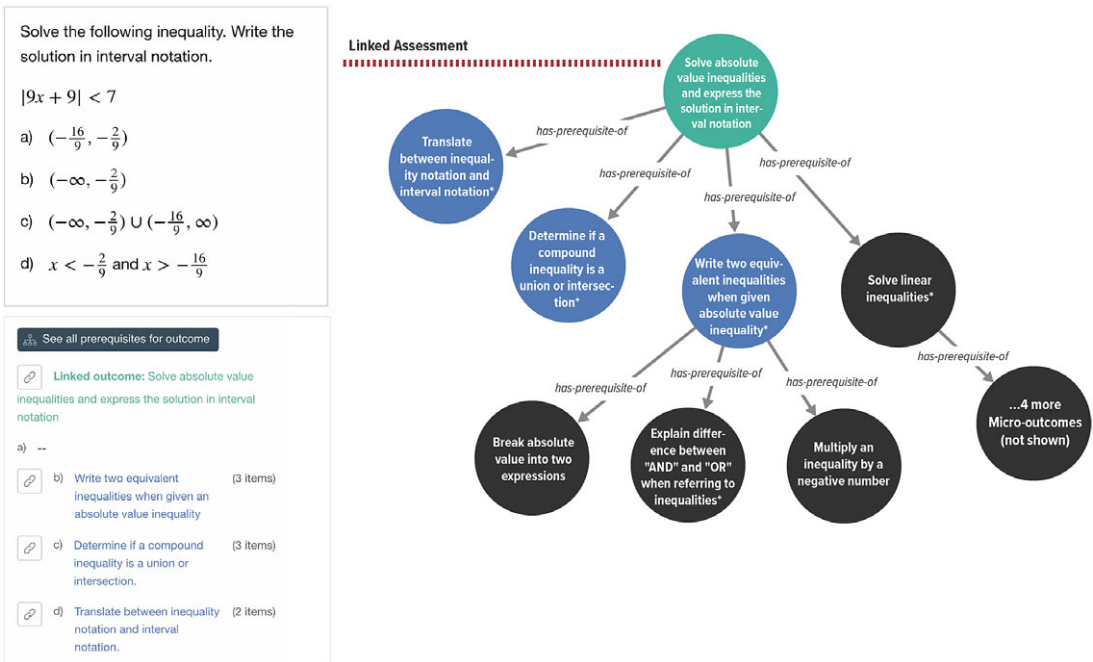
Solve the following inequality. Write the solution in interval notation.

$|9x + 9| < 7$

a) $(-\frac{16}{9}, -\frac{2}{9})$

b) $(-\infty, -\frac{2}{9})$

c) $(-\infty, -\frac{2}{9}) \cup (-\frac{16}{9}, \infty)$

d) $x < -\frac{2}{9}$ and $x > -\frac{16}{9}$

See all prerequisites for outcome

Linked outcome: Solve absolute value inequalities and express the solution in interval notation

a) --

b) Write two equivalent inequalities when given an absolute value inequality (3 items)

c) Determine if a compound inequality is a union or intersection. (3 items)

d) Translate between inequality notation and interval notation. (2 items)

Linked Assessment

Solve absolute value inequalities and express the solution in interval notation

has-prerequisite-of

Translate between inequality notation and interval notation*

has-prerequisite-of

Determine if a compound inequality is a union or intersection*

has-prerequisite-of

Write two equivalent inequalities when given absolute value inequality*

has-prerequisite-of

Solve linear inequalities*

has-prerequisite-of

Break absolute value into two expressions

has-prerequisite-of

Explain difference between "AND" and "OR" when referring to inequalities*

has-prerequisite-of

Multiply an inequality by a negative number

has-prerequisite-of

...4 more Micro-outcomes (not shown)